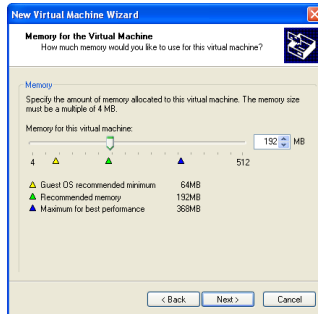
New Virtual Machine Wizard

Memory for the Virtual Machine
How much memory would you like to use for this virtual machine?

Memory
Specify the amount of memory allocated to this virtual machine. The memory size must be a multiple of 4 MB.

Memory for this virtual machine:
192 MB

4
512

Guest OS recommended minimum 64MB
Recommended memory 192MB
Maximum for best performance 368MB

< Back
Next >
Cancel